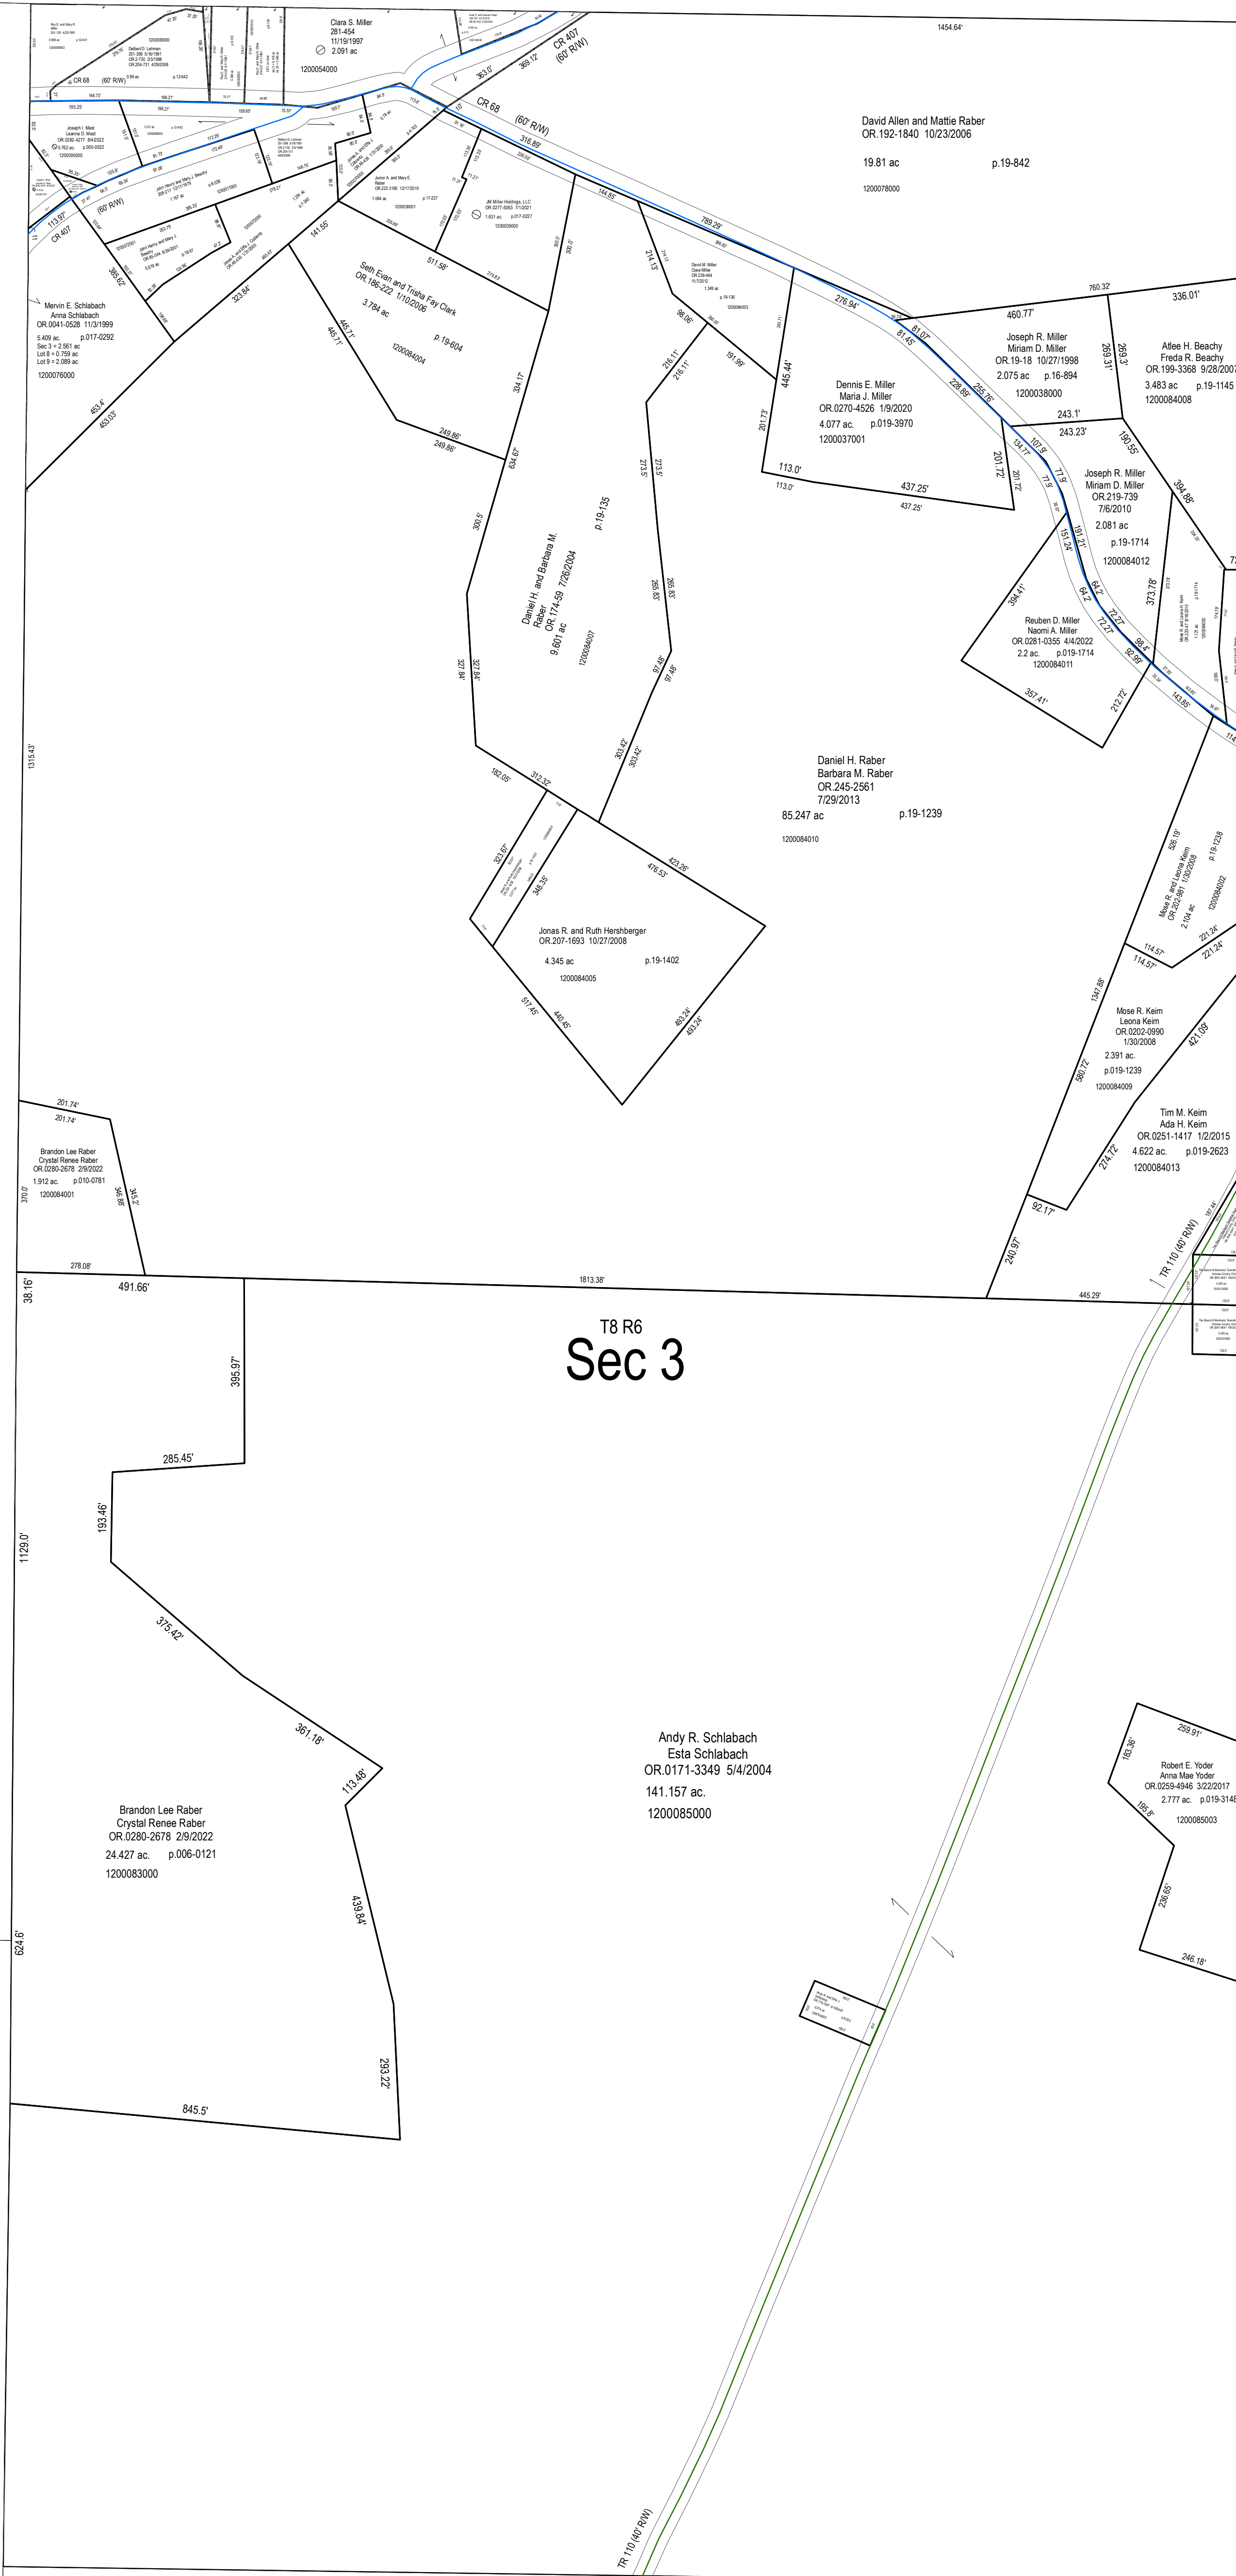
Clara S. Miller
281-454
11/19/1997
2.091 ac
1200054000

1454.64'

CR 407
(60' R/W)
369.12'
363.0'

CR 68
(60' R/W)
316.89'

David Allen and Mattie Raber
OR.192-1840 10/23/2006
19.81 ac p.19-842
1200078000

Dellbert D. Lehman
261-288 5/16/1991
OR.3-730 2/3/1998
OR.204-731 4/29/2008

CR 68 (60' R/W)
p.12-642

Joseph I. Mast
Leanna D. Mast
OR.0280-4277 8/4/2022
0.762 ac. p.005-0022
1200095000

(60' R/W)
113.97'
CR 407

John Henry and Mary J. Beachy
208-517 12/17/2008

Junior A. and Mary E. Raber
OR.222-3160 12/17/2010
1200038001

JM Miller Holdings, LLC
OR.0277-5063 7/1/2021
1.631 ac. p.017-0227
1200039000

144.65'
789.29'
276.94'

David M. Miller
Clara Miller
OR.239-464
11/7/2012
1.349 ac
p.19-136
1200084003

760.32'
460.77'
336.01'

Joseph R. Miller
Miriam D. Miller
OR.19-18 10/27/1998
2.075 ac p.16-894
1200038000

269.31'
269.3'

Atlee H. Beachy
Freda R. Beachy
OR.199-3368 9/28/2007
3.483 ac p.19-1145
1200084008

Mervin E. Schlabach
Anna Schlabach
OR.0041-0528 11/3/1999
5.409 ac. p.017-0292
Sec 3 = 2.561 ac
Lot 8 = 0.759 ac
Lot 9 = 2.089 ac
1200076000

385.62'
323.84'
141.35'

Seth Evan and Trisha Fay Clark
OR.186-222 1/10/2006
3.784 ac
p.19-604
1200084004

511.58'
445.71'
445.71'
334.17'
81.07'
81.45'
228.89'
255.76'

Dennis E. Miller
Maria J. Miller
OR.0270-4526 1/9/2020
4.077 ac. p.019-3970
1200037001

445.44'
216.11'
216.11'
191.99'
98.06'
214.13'
201.73'
243.1'
243.23'
190.55'

Joseph R. Miller
Miriam D. Miller
OR.219-739
7/6/2010
2.081 ac
p.19-1714
1200084012

394.88'
453.4'
453.03'
249.86'
249.86'
113.0'
113.0'
437.25'
437.25'
201.72'
201.72'
107.9'
134.77'
77.9'
77.9'
151.24'
161.21'
373.78'

634.67'
300.5'
273.5'
273.5'
p.19-135

Daniel H. and Barbara M. Raber
OR.174-59 7/26/2004
9.601 ac
1200084007

265.83'
265.83'
394.41'

Reuben D. Miller
Naomi A. Miller
OR.0281-0355 4/4/2022
2.2 ac. p.019-1714
1200084011

64.2'
72.27'
72.27'
98.4'
92.99'
212.72'
357.41'
143.85'

327.84'
327.84'
97.48'
97.46'
303.42'
303.42'
182.05'
312.32'

Daniel H. Raber
Barbara M. Raber
OR.245-2561
7/29/2013
85.247 ac p.19-1239
1200084010

526.19'
p.19-1238
Mose R. and Leona Keim
OR.202-981 1/30/2008
2.104 ac
1200084002

323.67'
348.35'
423.26'
476.53'

Jonas R. and Ruth Hershberger
OR.207-1693 10/27/2008
4.345 ac p.19-1402
1200084005

517.45'
440.45'
493.24'
493.24'

114.57'
114.57'
221.24'
221.24'
1347.88'

Mose R. Keim
Leona Keim
OR.0202-0990
1/30/2008
2.391 ac.
p.019-1239
1200084009
421.09'
560.72'

Tim M. Keim
Ada H. Keim
OR.0251-1417 1/2/2015
4.622 ac. p.019-2623
1200084013
274.72'

201.74'
201.74'

Brandon Lee Raber
Crystal Renee Raber
OR.0280-2678 2/9/2022
1.912 ac. p.010-0781
1200084001
370.0'
346.86'
345.2'
278.08'

1315.43'
92.17'
240.97'
TR 110 (40' R/W)

38.16'
491.66'
1813.38'
445.29'

T8 R6
Sec 3

395.97'
285.45'
193.46'
1129.0'
375.42'
361.18'
113.48'

Andy R. Schlabach
Esta Schlabach
OR.0171-3349 5/4/2004
141.157 ac.
1200085000

Brandon Lee Raber
Crystal Renee Raber
OR.0280-2678 2/9/2022
24.427 ac. p.006-0121
1200083000

439.84'
624.6'
293.22'
845.5'

259.91'
183.36'
Robert E. Yoder
Anna Mae Yoder
OR.0259-4946 3/22/2017
2.777 ac. p.019-3148
1200085003
195.8'
236.65'
246.18'

TR 110 (40' R/W)